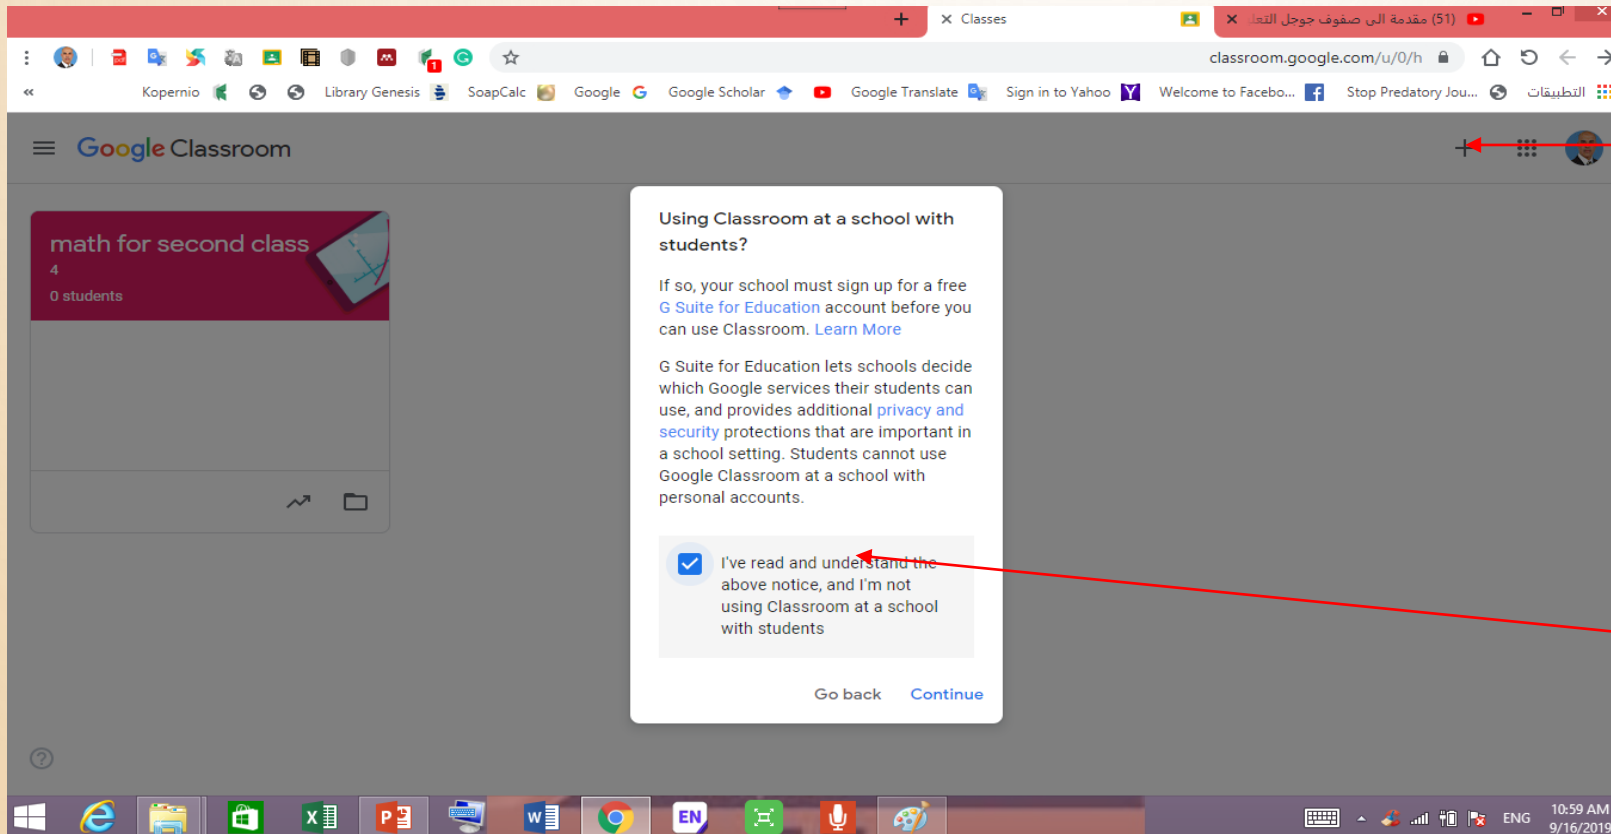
Classes

(51) مقدمة الى صفوف جوجل التعا

classroom.google.com/u/0/h

Kopernio   Library Genesis   SoapCalc   Google   Google Scholar   Google Translate   Sign in to Yahoo   Welcome to Facebo...   Stop Predatory Jou...   التطبيقات

Google Classroom

math for second class
4
0 students

Using Classroom at a school with students?

If so, your school must sign up for a free G Suite for Education account before you can use Classroom. Learn More

G Suite for Education lets schools decide which Google services their students can use, and provides additional privacy and security protections that are important in a school setting. Students cannot use Google Classroom at a school with personal accounts.

I've read and understand the above notice, and I'm not using Classroom at a school with students

Go back   Continue

EN

ENG   10:59 AM   9/16/2019